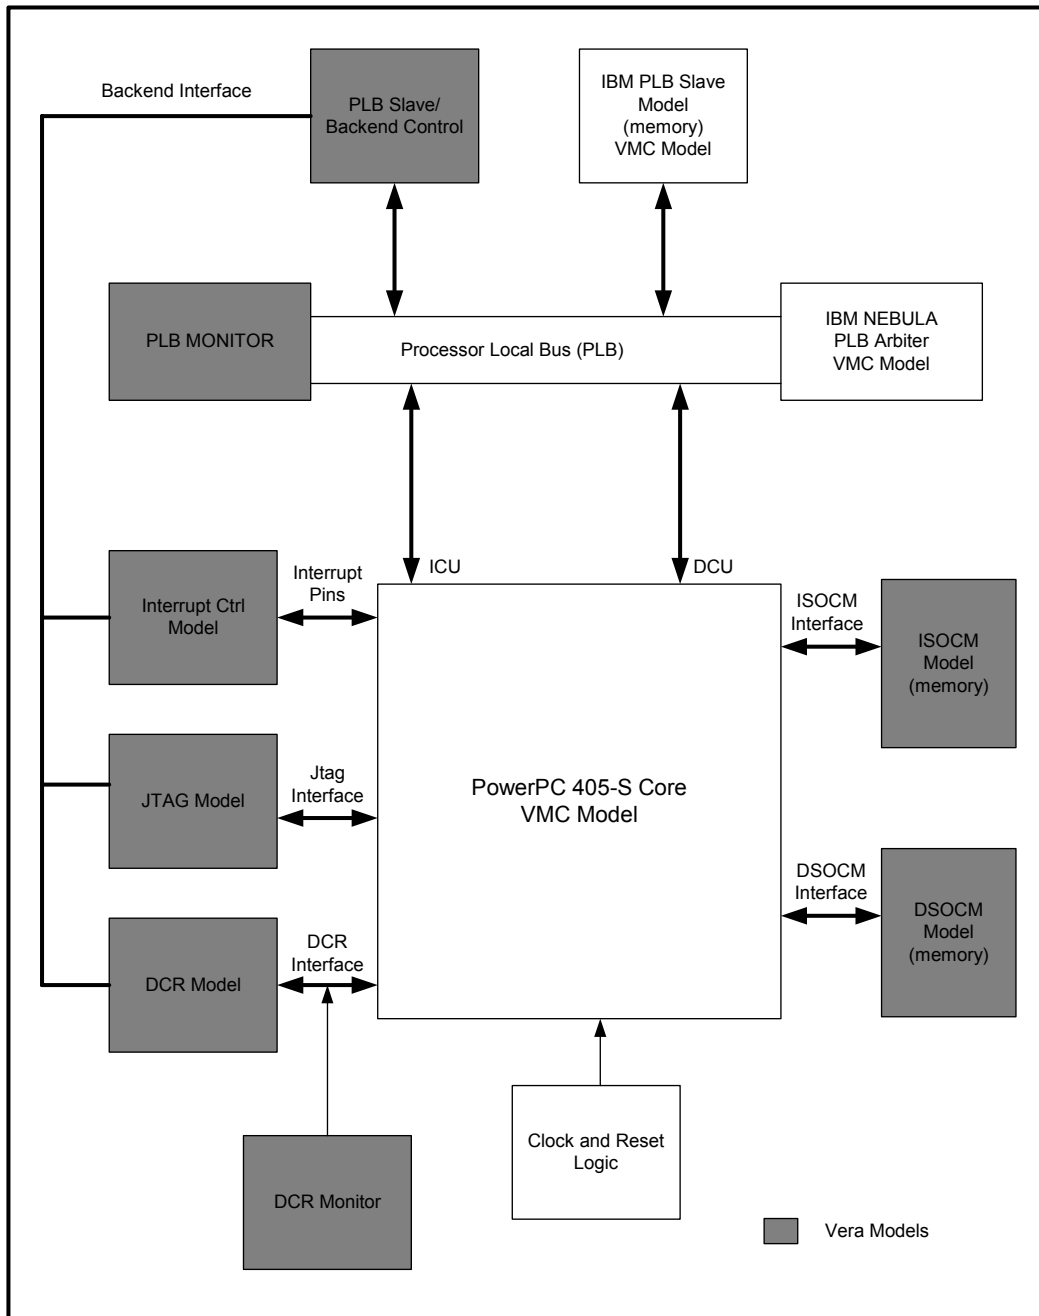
Backend Interface

PLB Slave/ Backend Control

IBM PLB Slave Model (memory) VMC Model

PLB MONITOR

Processor Local Bus (PLB)

IBM NEBULA PLB Arbiter VMC Model

ICU

DCU

Interrupt Ctrl Model

Interrupt Pins

ISOCM Interface

ISOCM Model (memory)

JTAG Model

Jtag Interface

PowerPC 405-S Core VMC Model

DSOCM Interface

DSOCM Model (memory)

DCR Model

DCR Interface

Clock and Reset Logic

DCR Monitor

Vera Models